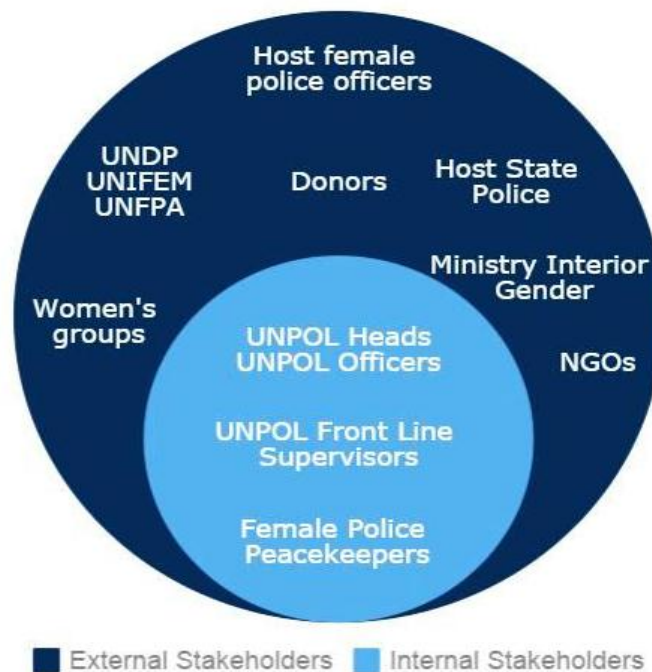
Host female police officers

UNDP
UNIFEM
UNFPA

Donors

Host State Police

Ministry Interior Gender

Women's groups

NGOs

UNPOL Heads
UNPOL Officers

UNPOL Front Line Supervisors

Female Police Peacekeepers

External Stakeholders
Internal Stakeholders